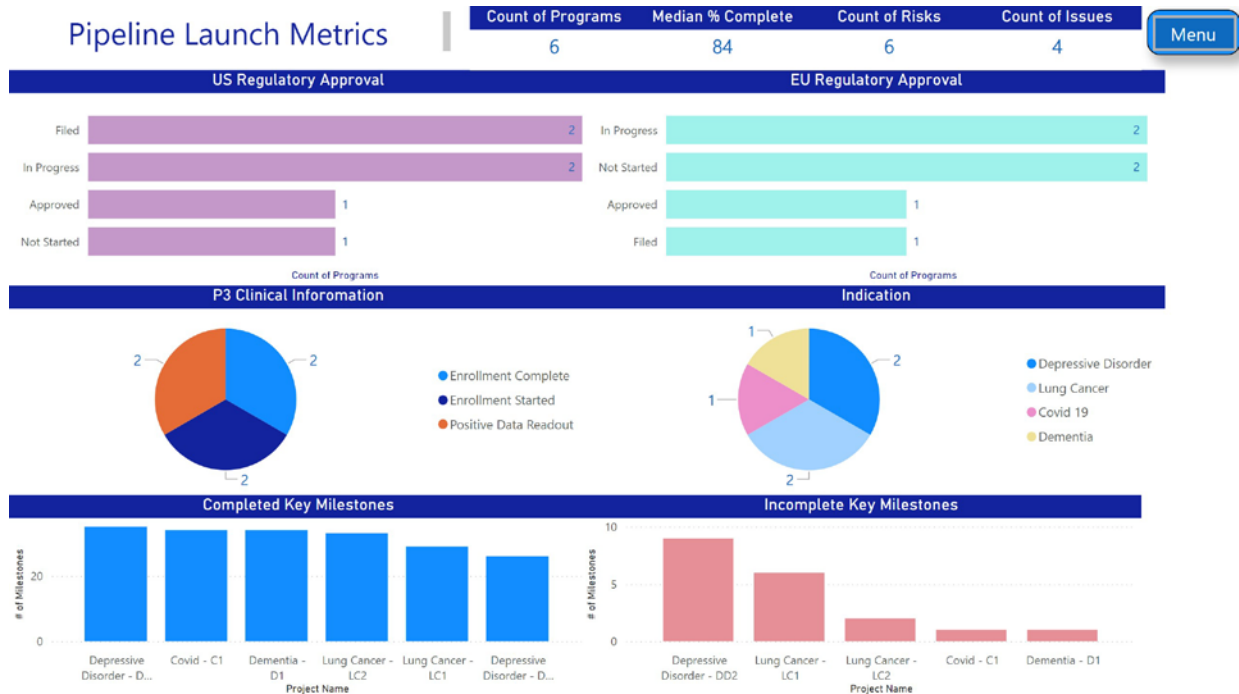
Pipeline Launch Metrics

| Count of Programs | Median % Complete | Count of Risks | Count of Issues |
|---|---|---|---|
| 6 | 84 | 6 | 4 |

Menu

US Regulatory Approval

Filed 2
In Progress 2
Approved 1
Not Started 1
Count of Programs

EU Regulatory Approval

In Progress 2
Not Started 2
Approved 1
Filed 1
Count of Programs

P3 Clinical Inforomation

2
2
2

Enrollment Complete
Enrollment Started
Positive Data Readout

Indication

1
2
1
2

Depressive Disorder
Lung Cancer
Covid 19
Dementia

Completed Key Milestones

# of Milestones
20
0
Depressive Disorder - D...
Covid - C1
Dementia - D1
Lung Cancer - LC2
Lung Cancer - LC1
Depressive Disorder - D...
Project Name

Incomplete Key Milestones

# of Milestones
10
5
0
Depressive Disorder - DD2
Lung Cancer - LC1
Lung Cancer - LC2
Covid - C1
Dementia - D1
Project Name